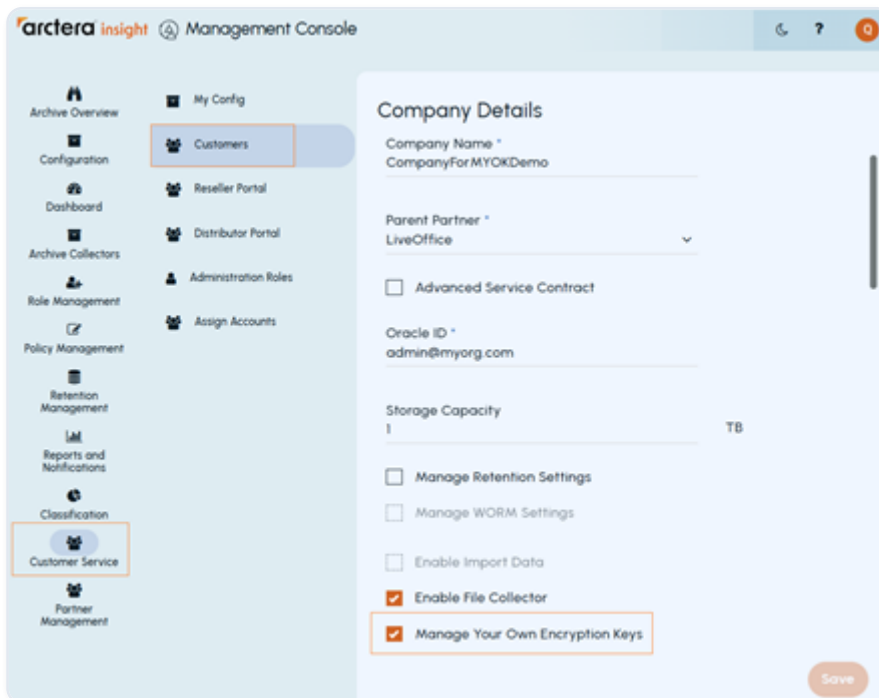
arctera insight Management Console

?

Q

Archive Overview
Configuration
Dashboard
Archive Collectors
Role Management
Policy Management
Retention Management
Reports and Notifications
Classification
Customer Service
Partner Management

My Config
Customers
Reseller Portal
Distributor Portal
Administration Roles
Assign Accounts

Company Details

Company Name *
CompanyForMYOKDemo

Parent Partner *
LiveOffice

Advanced Service Contract

Oracle ID *
admin@myorg.com

Storage Capacity
1
TB

Manage Retention Settings
Manage WORM Settings
Enable Import Data
Enable File Collector
Manage Your Own Encryption Keys

Save